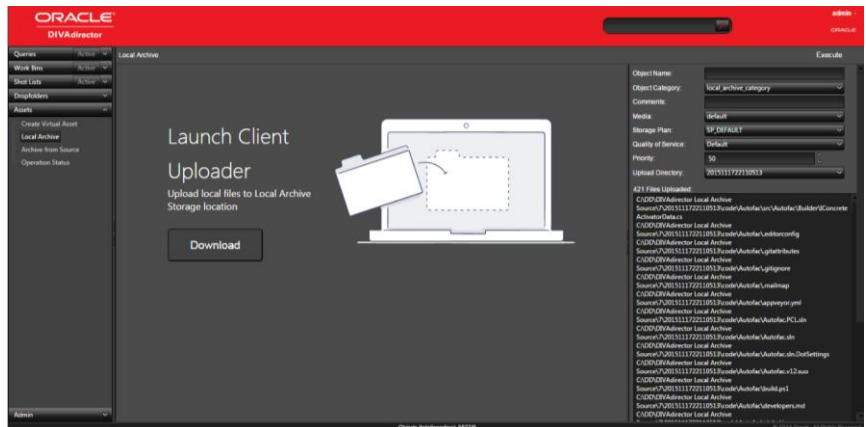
ORACLE
DIVAdirector

admin
ORACLE

Queries Active
Work Bins Active
Shot Lists Active
Dropfolders
Assets
Create Virtual Asset
Local Archive
Archive from Source
Operation Status

Admin

Local Archive

Execute

Launch Client Uploader

Upload local files to Local Archive Storage location

Download

Object Name:
Object Category: local_archive_category
Comments:
Media: default
Storage Plan: SP_DEFAULT
Quality of Service: Default
Priority: 50
Upload Directory: 20151117221105 13

421 Files Uploaded:
C:\DD\DIVAdirector Local Archive Source\7\20151117221105 13\code\Autofac\src\Autofac\Builder\ConcreteActivatorData.cs
C:\DD\DIVAdirector Local Archive Source\7\20151117221105 13\code\Autofac\.editorconfig
C:\DD\DIVAdirector Local Archive Source\7\20151117221105 13\code\Autofac\.gitattributes
C:\DD\DIVAdirector Local Archive Source\7\20151117221105 13\code\Autofac\.gitignore
C:\DD\DIVAdirector Local Archive Source\7\20151117221105 13\code\Autofac\.mailmap
C:\DD\DIVAdirector Local Archive Source\7\20151117221105 13\code\Autofac\appveyor.yml
C:\DD\DIVAdirector Local Archive Source\7\20151117221105 13\code\Autofac\Autofac.PCL.sln
C:\DD\DIVAdirector Local Archive Source\7\20151117221105 13\code\Autofac\Autofac.sln
C:\DD\DIVAdirector Local Archive Source\7\20151117221105 13\code\Autofac\Autofac.sln.DotSettings
C:\DD\DIVAdirector Local Archive Source\7\20151117221105 13\code\Autofac\Autofac.v12.suo
C:\DD\DIVAdirector Local Archive Source\7\20151117221105 13\code\Autofac\build.ps1
C:\DD\DIVAdirector Local Archive Source\7\20151117221105 13\code\Autofac\developers.md
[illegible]